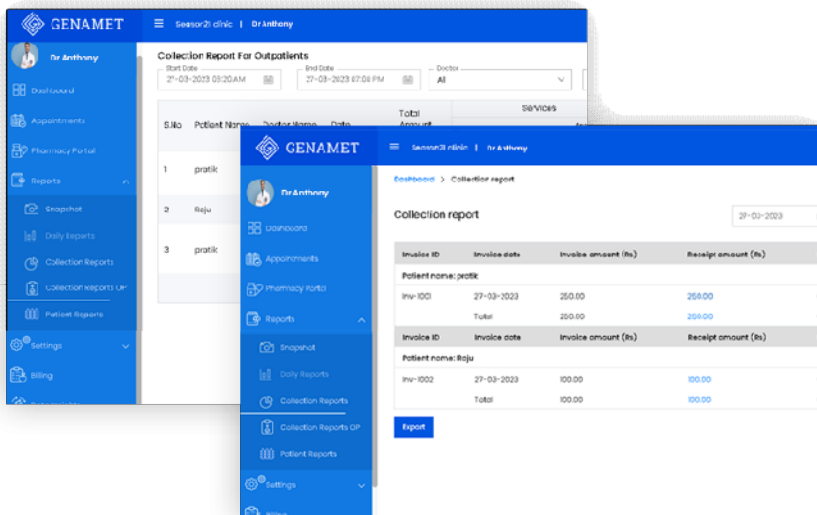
GENAMET

Season21 clinic | Dr Anthony

Dr Anthony

Dashboard

Appointments

Pharmacy Portal

Reports

Snapshot

Daily Reports

Collection Reports

Collection Reports OP

Patient Reports

Settings

Billing

Collection Report For Outpatients

Start Date
27-03-2023 03:20AM

End Date
27-03-2023 07:08 PM

Doctor
All

| S.No | Patient Name | Doctor Name | Date | Total Amount | Services |
|---|---|---|---|---|---|
| 1 | pratik | | | | |
| 2 | Raju | | | | |
| 3 | pratik | | | | |

GENAMET

Season21 clinic | Dr Anthony

Dr Anthony

Dashboard

Appointments

Pharmacy Portal

Reports

Snapshot

Daily Reports

Collection Reports

Collection Reports OP

Patient Reports

Settings

Billing

Dashboard > Collection report

Collection report

27-03-2023

| Invoice ID | Invoice date | Invoice amount (Rs) | Receipt amount (Rs) |
|---|---|---|---|
| Patient name: pratik | | | |
| Inv-1001 | 27-03-2023 | 250.00 | 250.00 |
| | Total | 250.00 | 250.00 |

| Invoice ID | Invoice date | Invoice amount (Rs) | Receipt amount (Rs) |
|---|---|---|---|
| Patient name: Raju | | | |
| Inv-1002 | 27-03-2023 | 100.00 | 100.00 |
| | Total | 100.00 | 100.00 |

Export